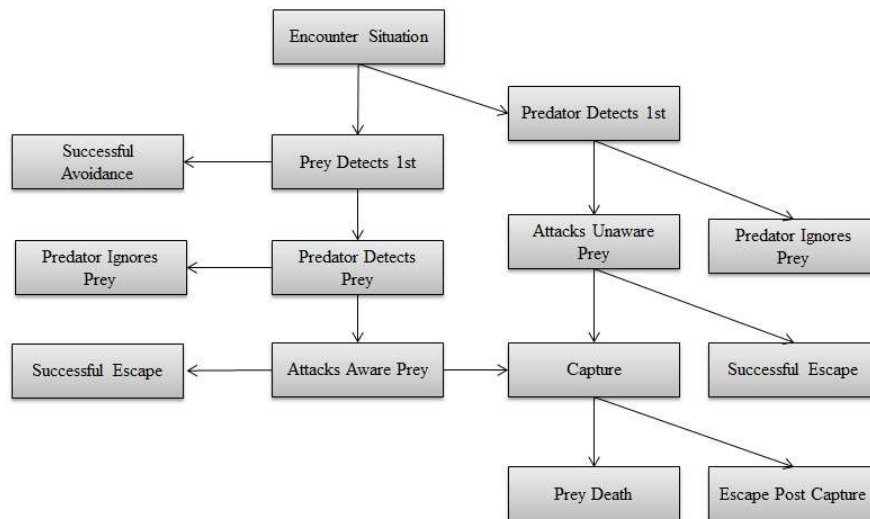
Encounter Situation

Predator Detects 1st

Successful Avoidance

Prey Detects 1st

Attacks Unaware Prey

Predator Ignores Prey

Predator Ignores Prey

Predator Detects Prey

Successful Escape

Attacks Aware Prey

Capture

Successful Escape

Prey Death

Escape Post Capture